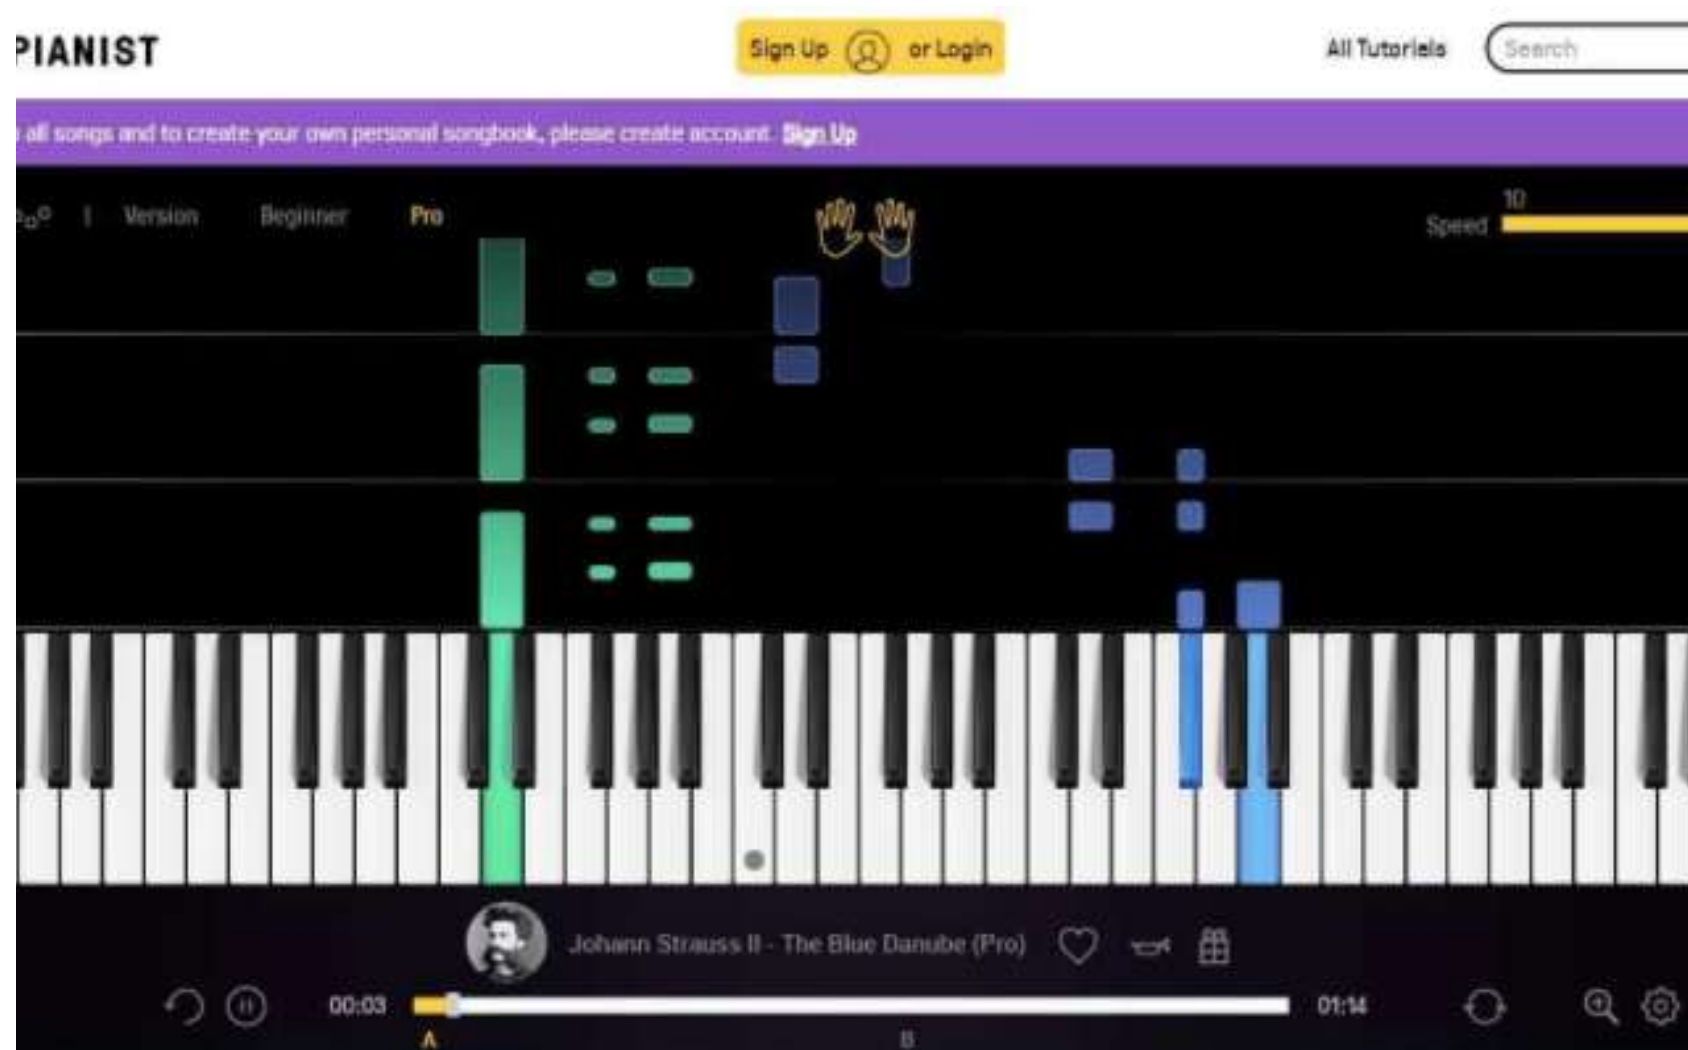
PIANIST

Sign Up or Login

All Tutorials

Search

all songs and to create your own personal songbook, please create account. Sign Up

Version Beginner Pro

10
Speed

Johann Strauss II - The Blue Danube (Pro)

00:03

01:14

A

B